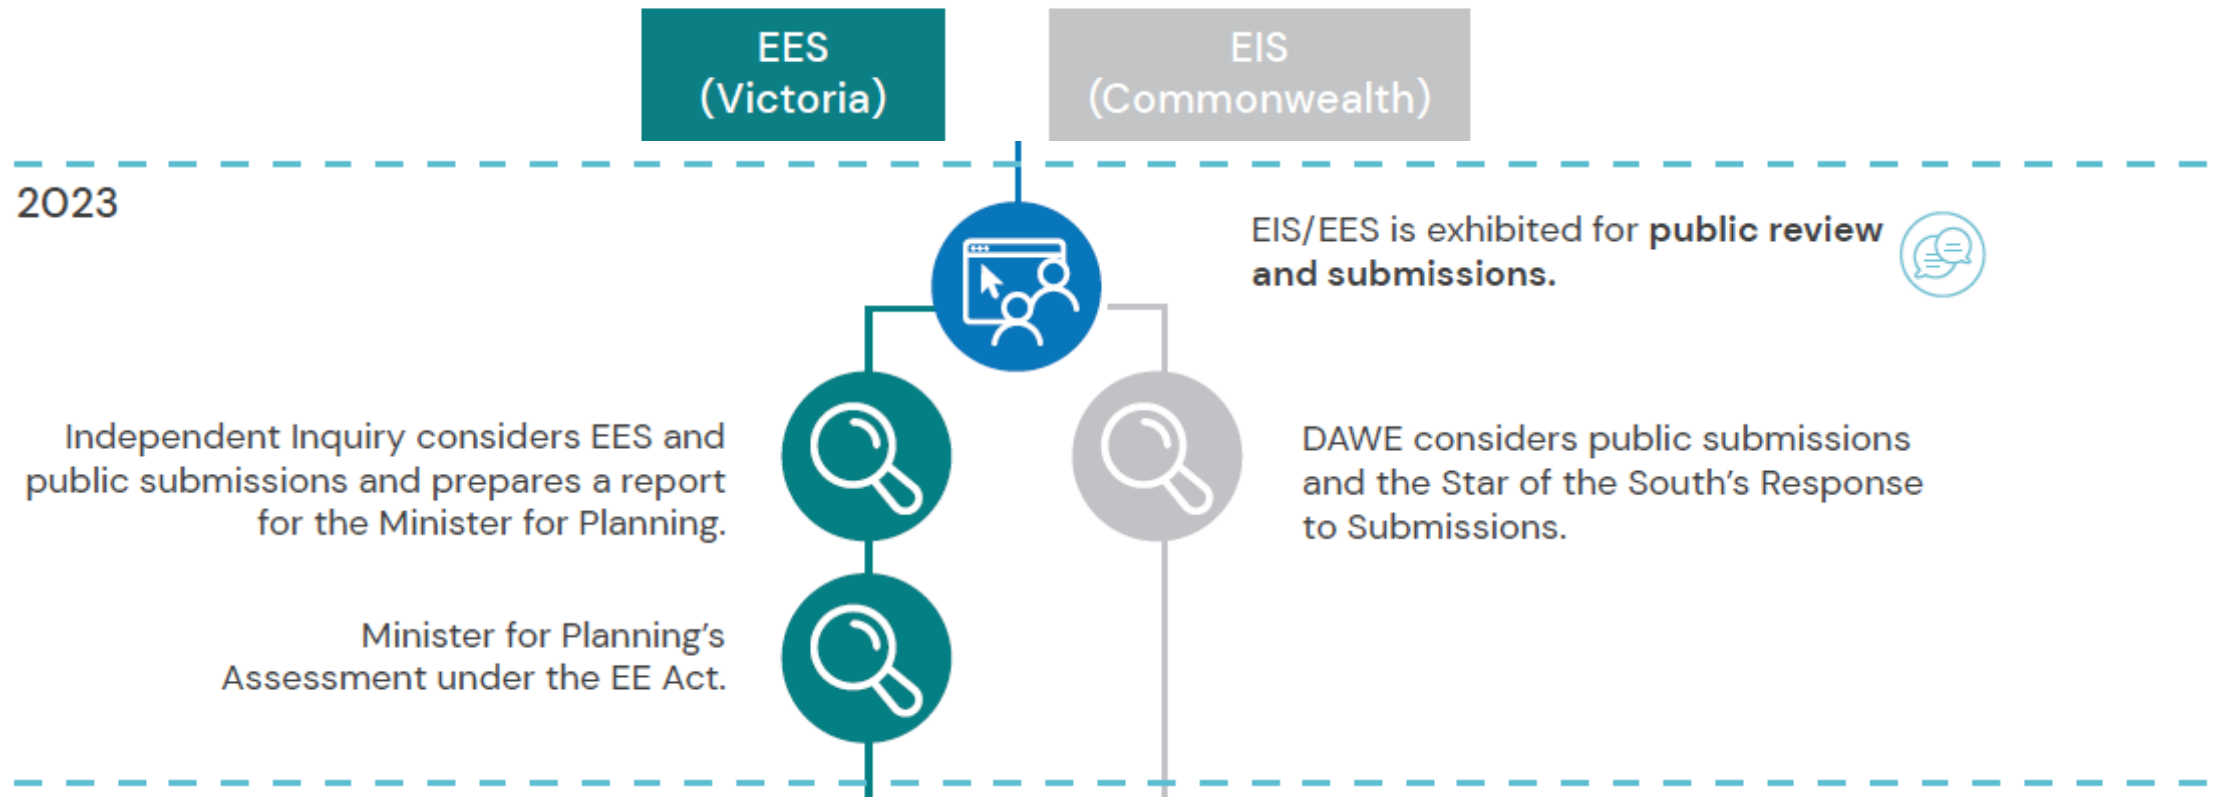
EES (Victoria)

EIS (Commonwealth)

2023

EIS/EES is exhibited for **public review and submissions.**

Independent Inquiry considers EES and public submissions and prepares a report for the Minister for Planning.

DAWE considers public submissions and the Star of the South's Response to Submissions.

Minister for Planning's Assessment under the EE Act.